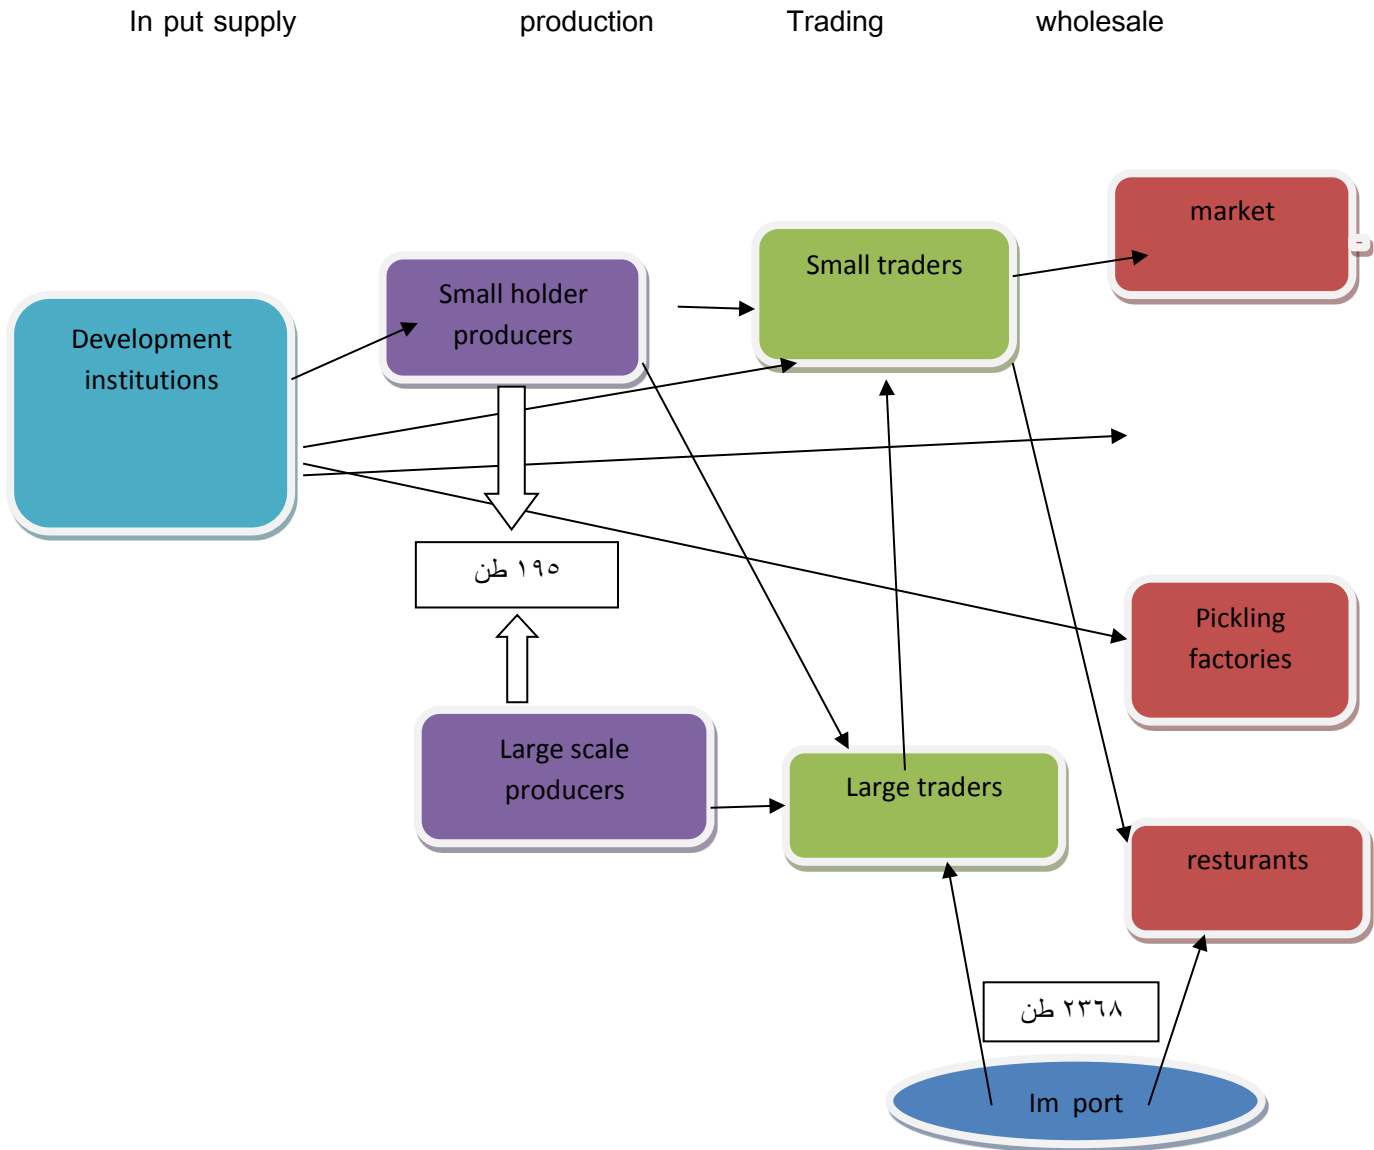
In put supply production Trading wholesale

market

Small traders

Small holder producers

Development institutions

١٩٥ طن

Pickling factories

Large scale producers

Large traders

resturants

٢٣٦٨ طن

Im port